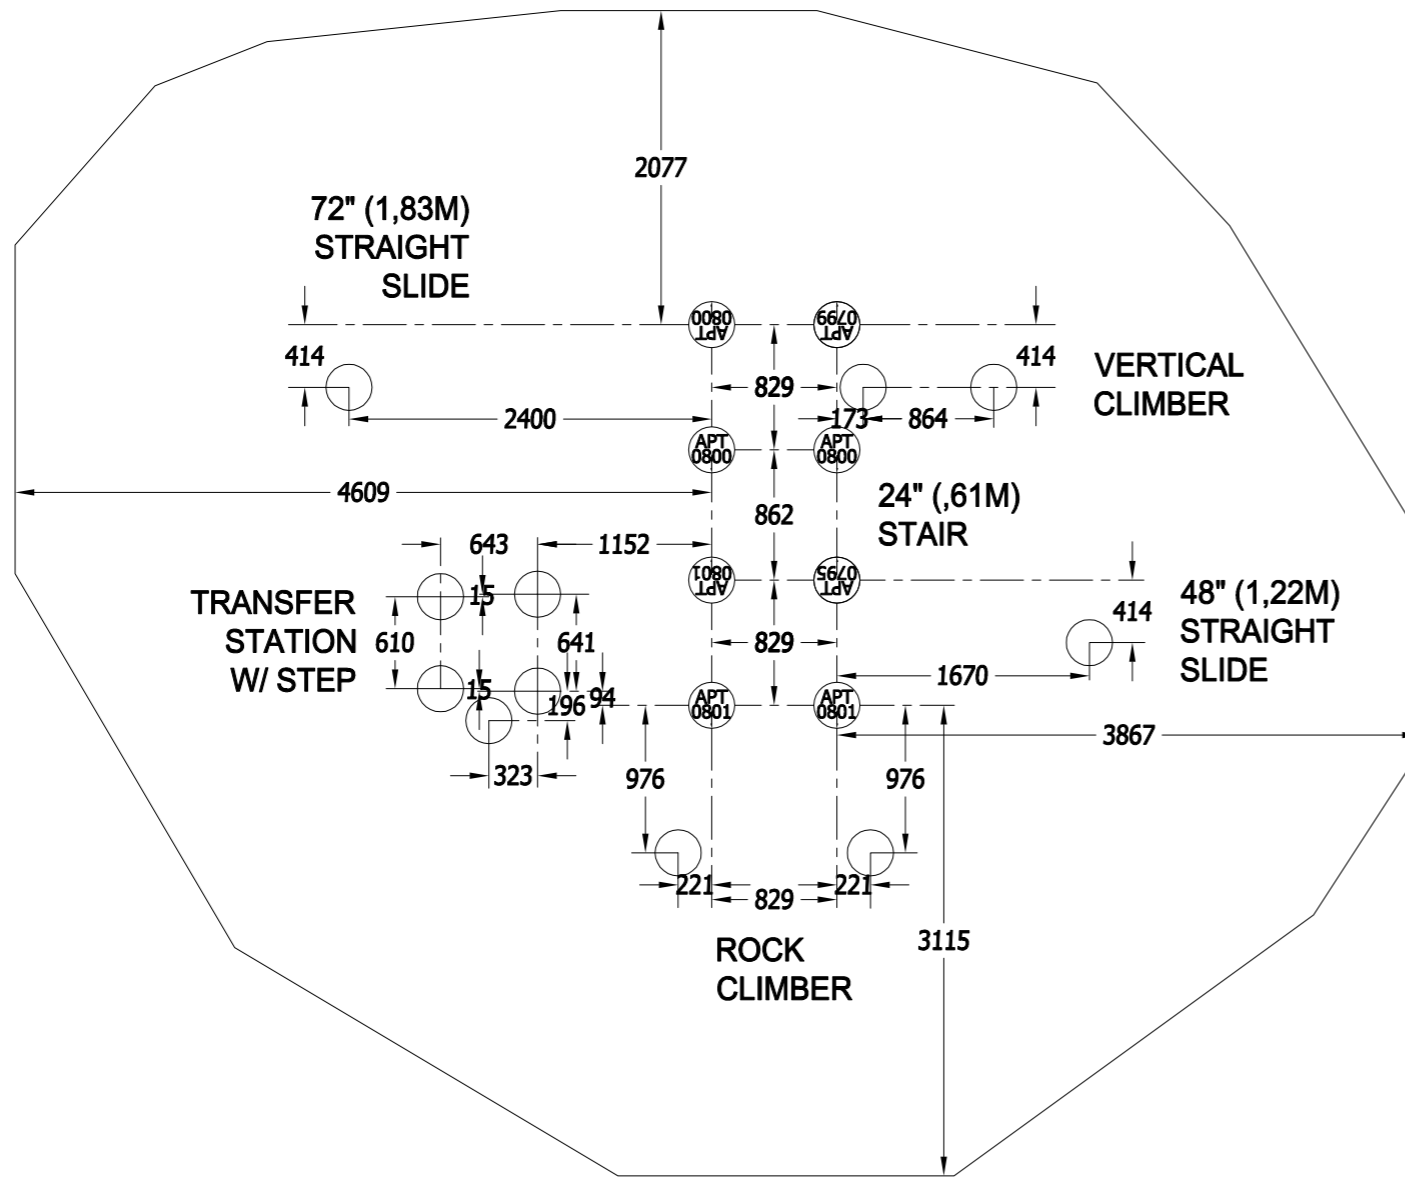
2077

72" (1,83M)
STRAIGHT
SLIDE

APT 0800
APT 0799

414

414

VERTICAL
CLIMBER

829

2400

173

864

APT 0800
APT 0800

4609

862

24" (,61M)
STAIR

643

1152

APT 0801
APT 0795

TRANSFER
STATION
W/ STEP

15

610

641

48" (1,22M)
STRAIGHT
SLIDE

414

829

1670

15

196

94

APT 0801
APT 0801

3867

323

976

976

221

829

221

ROCK
CLIMBER

3115